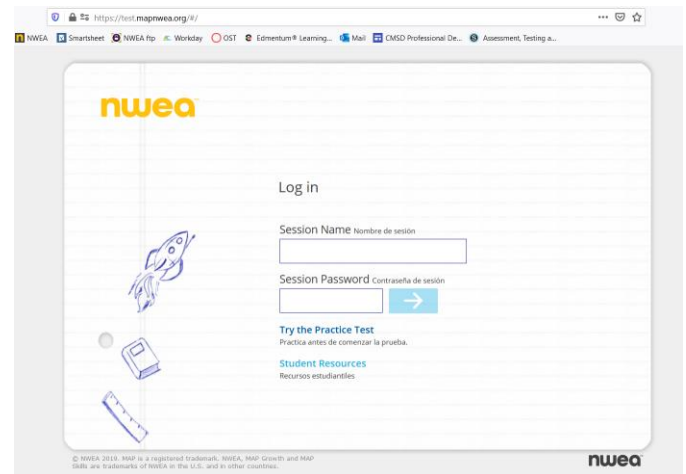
https://test.mapnwea.org/#/

NWEA Smartsheet NWEA ftp Workday OST Edmentum® Learning... Mail CMSD Professional De... Assessment, Testing a...

nwea

Log in

Session Name Nombre de sesión

Session Password Contraseña de sesión

Try the Practice Test
Practica antes de comenzar la prueba.

Student Resources
Recursos estudiantiles

© NWEA 2019. MAP is a registered trademark. NWEA, MAP Growth and MAP Skills are trademarks of NWEA in the U.S. and in other countries.

nwea